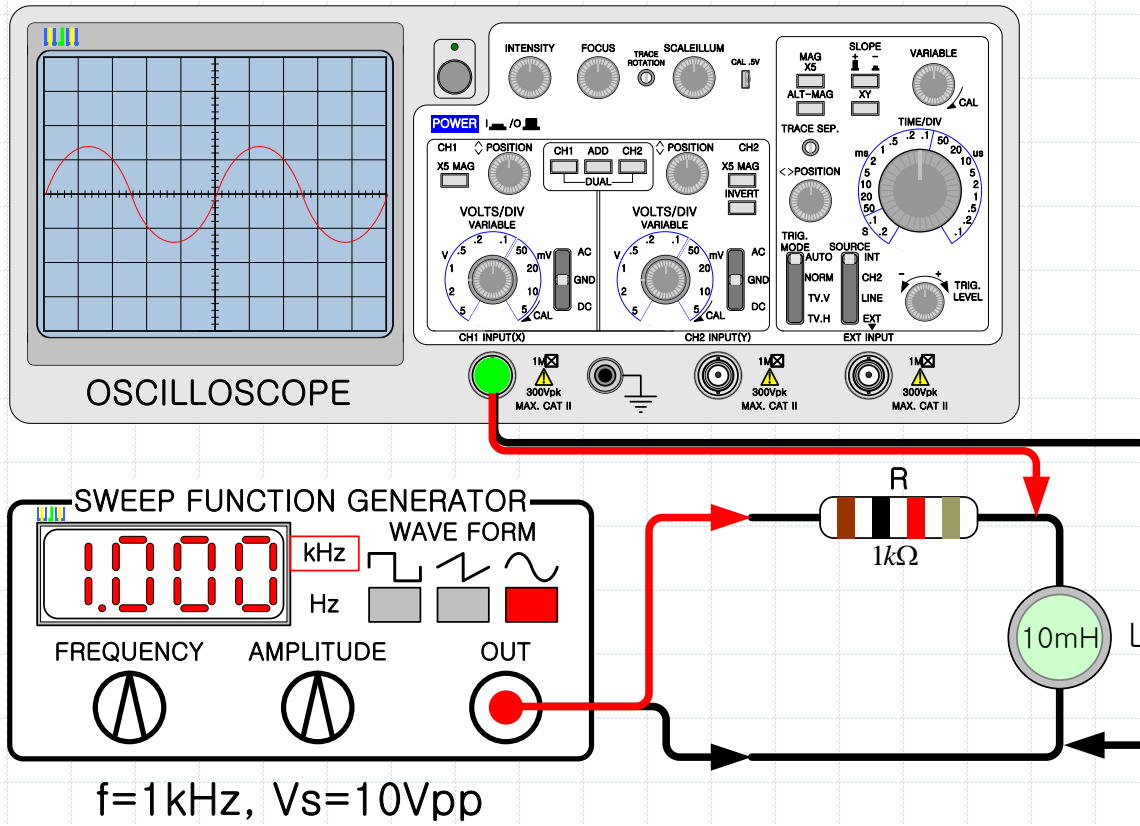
INTENSITY FOCUS TRACE ROTATION SCALEILLUM CAL .5V

MAG X5 ALT-MAG SLOPE + - XY VARIABLE CAL

POWER I /O

CH1 POSITION CH1 ADD CH2 DUAL POSITION CH2

X5 MAG X5 MAG INVERT

VOLTS/DIV VARIABLE V .5 .2 .1 50 mV 1 20 2 10 5 5 CAL AC GND DC

VOLTS/DIV VARIABLE V .5 .2 .1 50 mV 1 20 2 10 5 5 CAL AC GND DC

TRACE SEP. POSITION

TIME/DIV ms .5 .2 .1 50 us 1 20 2 10 5 5 10 2 20 1 50 .5 .1 .2 S .2 .1

TRIG. MODE AUTO NORM TV.V TV.H SOURCE INT CH2 LINE EXT TRIG. LEVEL - +

CH1 INPUT(X) CH2 INPUT(Y) EXT INPUT

1M 300Vpk MAX. CAT II 1M 300Vpk MAX. CAT II 1M 300Vpk MAX. CAT II

OSCILLOSCOPE

SWEEP FUNCTION GENERATOR

1.000 kHz Hz

WAVE FORM

FREQUENCY AMPLITUDE OUT

R

$1k\Omega$

10mH L

f=1kHz, Vs=10Vpp